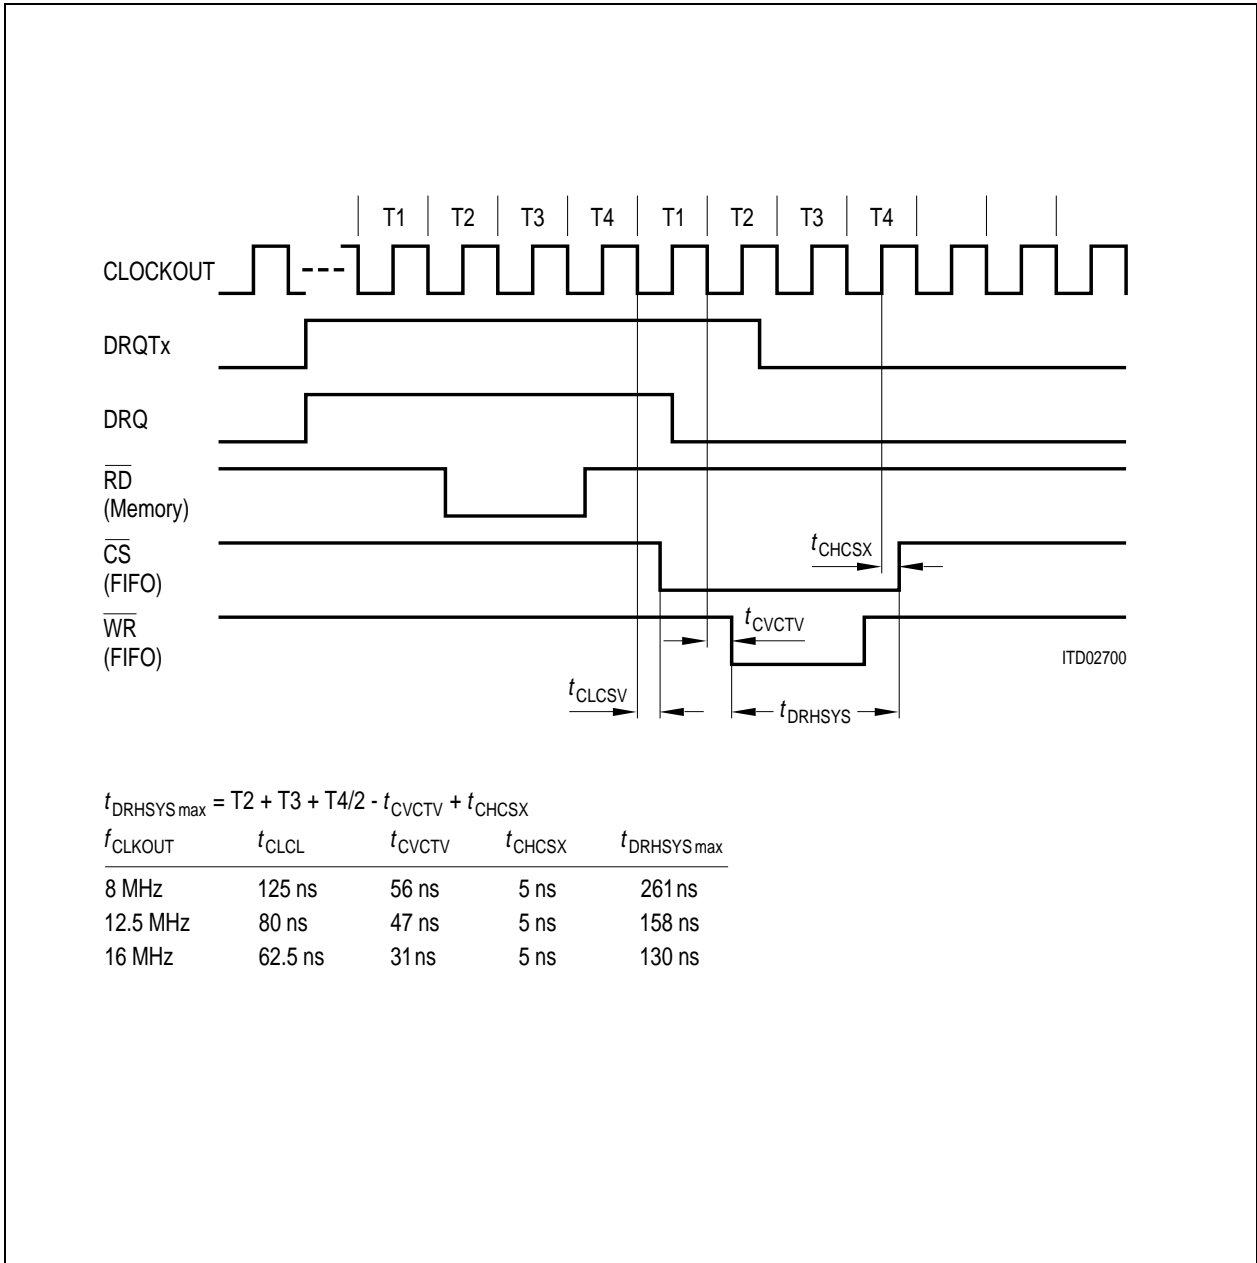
T1 T2 T3 T4 T1 T2 T3 T4

CLOCKOUT

DRQTx

DRQ

$\overline{RD}$ (Memory)

$\overline{CS}$ (FIFO)

$\overline{WR}$ (FIFO)

$t_{CHCSX}$

$t_{CVCTV}$

ITD02700

$t_{CLCSV}$

$t_{DRHSYS}$

$t_{DRHSYS\,max}$ = T2 + T3 + T4/2 - $t_{CVCTV}$ + $t_{CHCSX}$

| $f_{CLKOUT}$ | $t_{CLCL}$ | $t_{CVCTV}$ | $t_{CHCSX}$ | $t_{DRHSYS\,max}$ |
|---|---|---|---|---|
| 8 MHz | 125 ns | 56 ns | 5 ns | 261 ns |
| 12.5 MHz | 80 ns | 47 ns | 5 ns | 158 ns |
| 16 MHz | 62.5 ns | 31 ns | 5 ns | 130 ns |